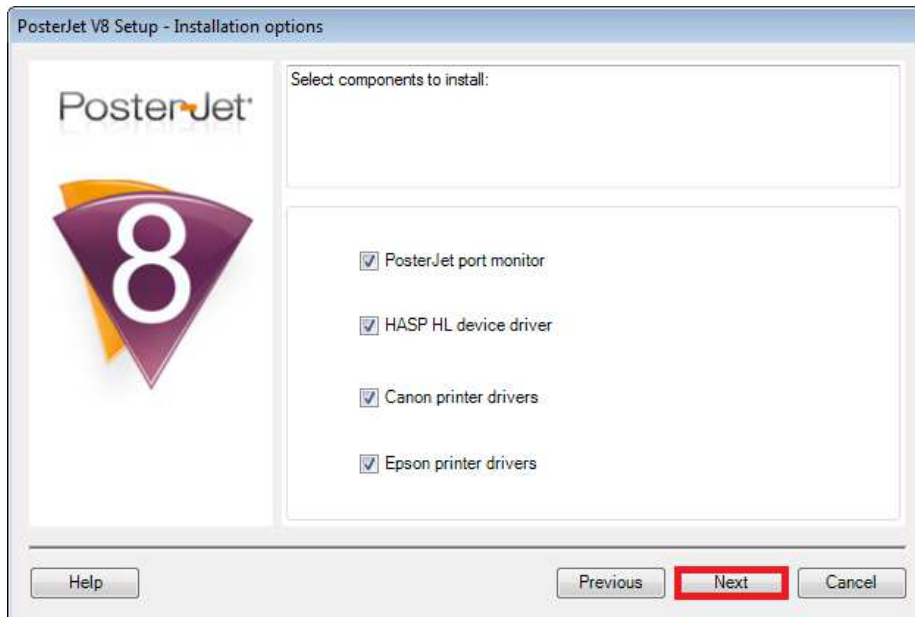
PosterJet V8 Setup - Installation options

PosterJet

8

Select components to install:

PosterJet port monitor

HASP HL device driver

Canon printer drivers

Epson printer drivers

Help

Previous

Next

Cancel